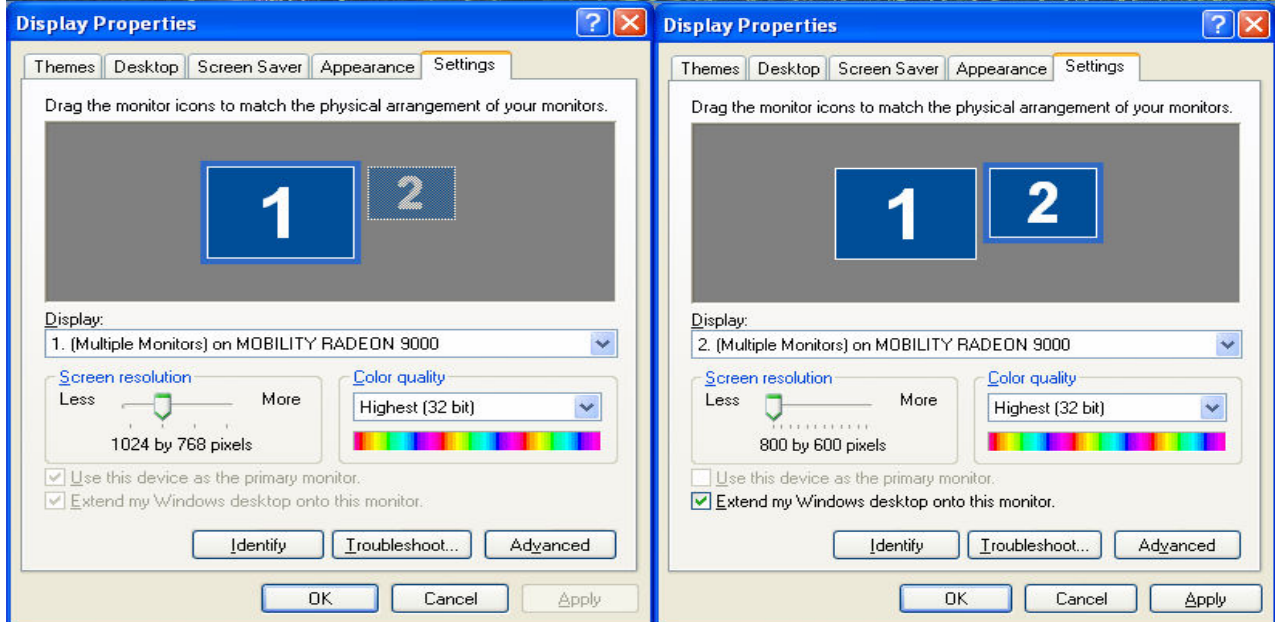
Display Properties

Themes | Desktop | Screen Saver | Appearance | Settings

Drag the monitor icons to match the physical arrangement of your monitors.

1 2

Display:
1. (Multiple Monitors) on MOBILITY RADEON 9000

Screen resolution
Less More
1024 by 768 pixels

Color quality
Highest (32 bit)

Use this device as the primary monitor.
Extend my Windows desktop onto this monitor.

Identify | Troubleshoot... | Advanced

OK | Cancel | Apply

Display Properties

Themes | Desktop | Screen Saver | Appearance | Settings

Drag the monitor icons to match the physical arrangement of your monitors.

1 2

Display:
2. (Multiple Monitors) on MOBILITY RADEON 9000

Screen resolution
Less More
800 by 600 pixels

Color quality
Highest (32 bit)

Use this device as the primary monitor.
Extend my Windows desktop onto this monitor.

Identify | Troubleshoot... | Advanced

OK | Cancel | Apply